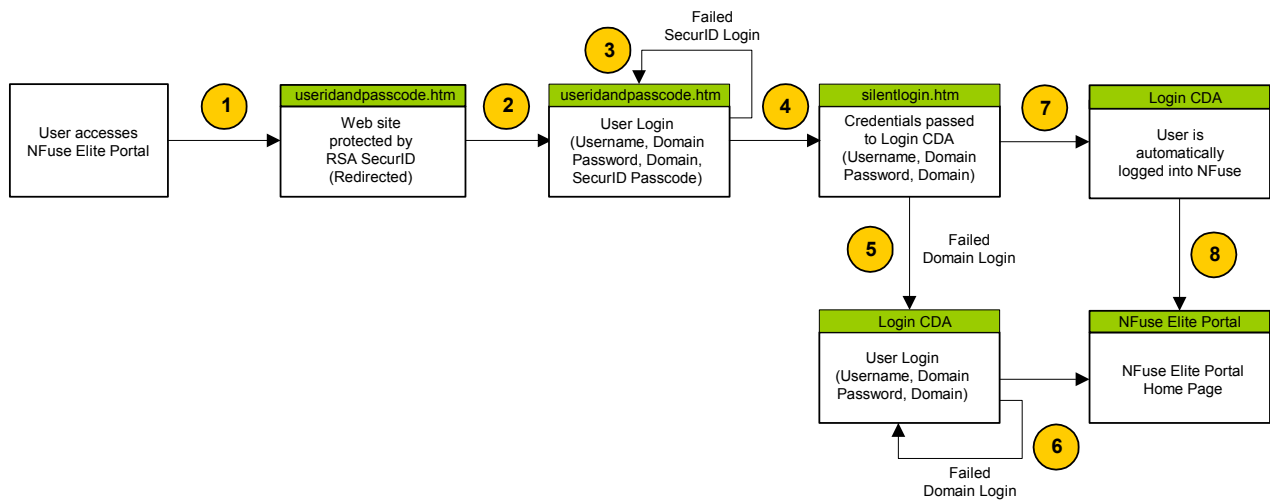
Failed SecurID Login

3

User accesses NFuse Elite Portal

1

useridandpasscode.htm

Web site protected by RSA SecurID (Redirected)

2

useridandpasscode.htm

User Login (Username, Domain Password, Domain, SecurID Passcode)

4

silentlogin.htm

Credentials passed to Login CDA (Username, Domain Password, Domain)

7

Login CDA

User is automatically logged into NFuse

5

Failed Domain Login

8

Login CDA

User Login (Username, Domain Password, Domain)

NFuse Elite Portal

NFuse Elite Portal Home Page

6

Failed Domain Login